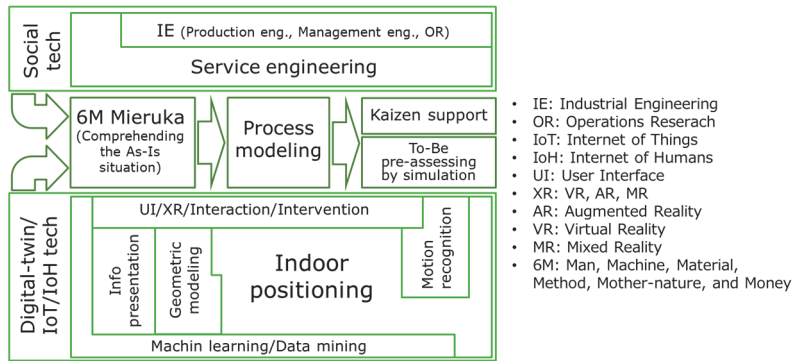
Social tech

IE (Production eng., Management eng., OR)

Service engineering

6M Mieruka (Comprehending the As-Is situation)

Process modeling

Kaizen support

To-Be pre-assessing by simulation

Digital-twin/ IoT/IoH tech

UI/XR/Interaction/Intervention

Info presentation

Geometric modeling

Indoor positioning

Motion recognition

Machin learning/Data mining

• IE: Industrial Engineering
• OR: Operations Reserach
• IoT: Internet of Things
• IoH: Internet of Humans
• UI: User Interface
• XR: VR, AR, MR
• AR: Augmented Reality
• VR: Virtual Reality
• MR: Mixed Reality
• 6M: Man, Machine, Material, Method, Mother-nature, and Money